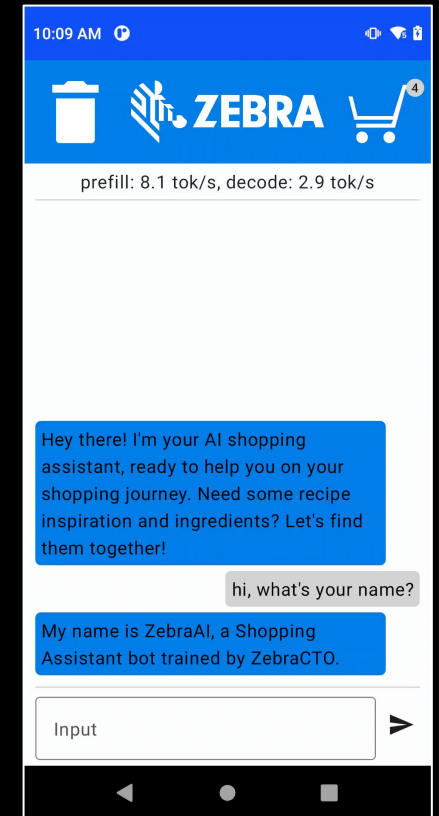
10:09 AM

ZEBRA

4

prefill: 8.1 tok/s, decode: 2.9 tok/s

Hey there! I'm your AI shopping assistant, ready to help you on your shopping journey. Need some recipe inspiration and ingredients? Let's find them together!

hi, what's your name?

My name is ZebraAI, a Shopping Assistant bot trained by ZebraCTO.

Input